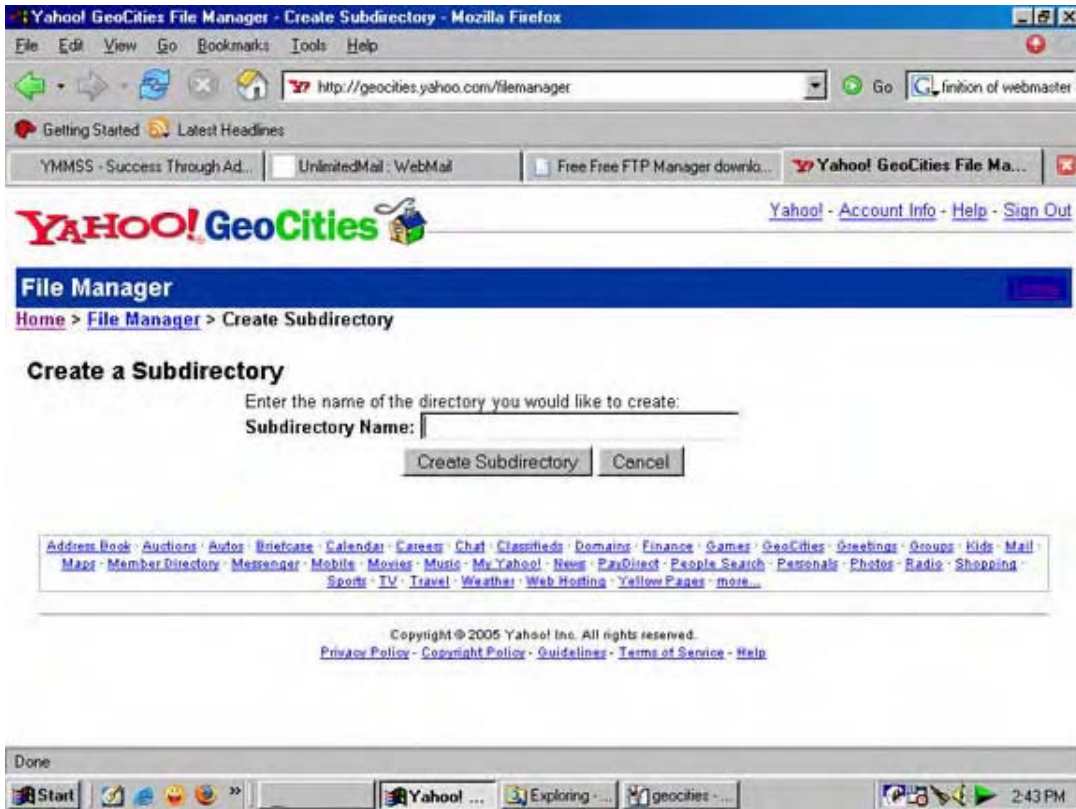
Yahoo! GeoCities File Manager - Create Subdirectory - Mozilla Firefox

File Edit View Go Bookmarks Tools Help

http://geocities.yahoo.com/filemanager

Go finition of webmaster

Getting Started Latest Headlines

YMMSS - Success Through Ad... UnlimitedMail : WebMail Free Free FTP Manager downlo... Yahoo! GeoCities File Ma...

YAHOO! GeoCities

Yahoo! - Account Info - Help - Sign Out

File Manager

Home > File Manager > Create Subdirectory

Create a Subdirectory

Enter the name of the directory you would like to create:

Subdirectory Name:

Create Subdirectory Cancel

Address Book · Auctions · Autos · Briefcase · Calendar · Careers · Chat · Classifieds · Domains · Finance · Games · GeoCities · Greetings · Groups · Kids · Mail · Maps · Member Directory · Messenger · Mobile · Movies · Music · My Yahoo! · News · PayDirect · People Search · Personals · Photos · Radio · Shopping · Sports · TV · Travel · Weather · Web Hosting · Yellow Pages · more...

Copyright © 2005 Yahoo! Inc. All rights reserved.
Privacy Policy - Copyright Policy - Guidelines - Terms of Service - Help

Done

Start Yahoo! ... Exploring - ... geocities - ... 2:43 PM